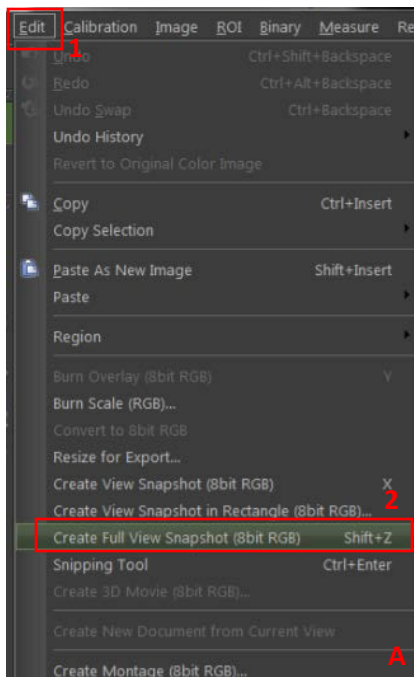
Edit Calibration Image ROI Binary Measure Re

1

Undo Ctrl+Shift+Backspace

Redo Ctrl+Alt+Backspace

Undo Swap Ctrl+Backspace

Undo History

Revert to Original Color Image

Copy Ctrl+Insert

Copy Selection

Paste As New Image Shift+Insert

Paste

Region

Burn Overlay (8bit RGB) Y

Burn Scale (RGB)...

Convert to 8bit RGB

Resize for Export...

Create View Snapshot (8bit RGB) X

Create View Snapshot in Rectangle (8bit RGB)...

2

Create Full View Snapshot (8bit RGB) Shift+Z

Snipping Tool Ctrl+Enter

Create 3D Movie (8bit RGB)...

Create New Document from Current View

Create Montage (8bit RGB)...

A